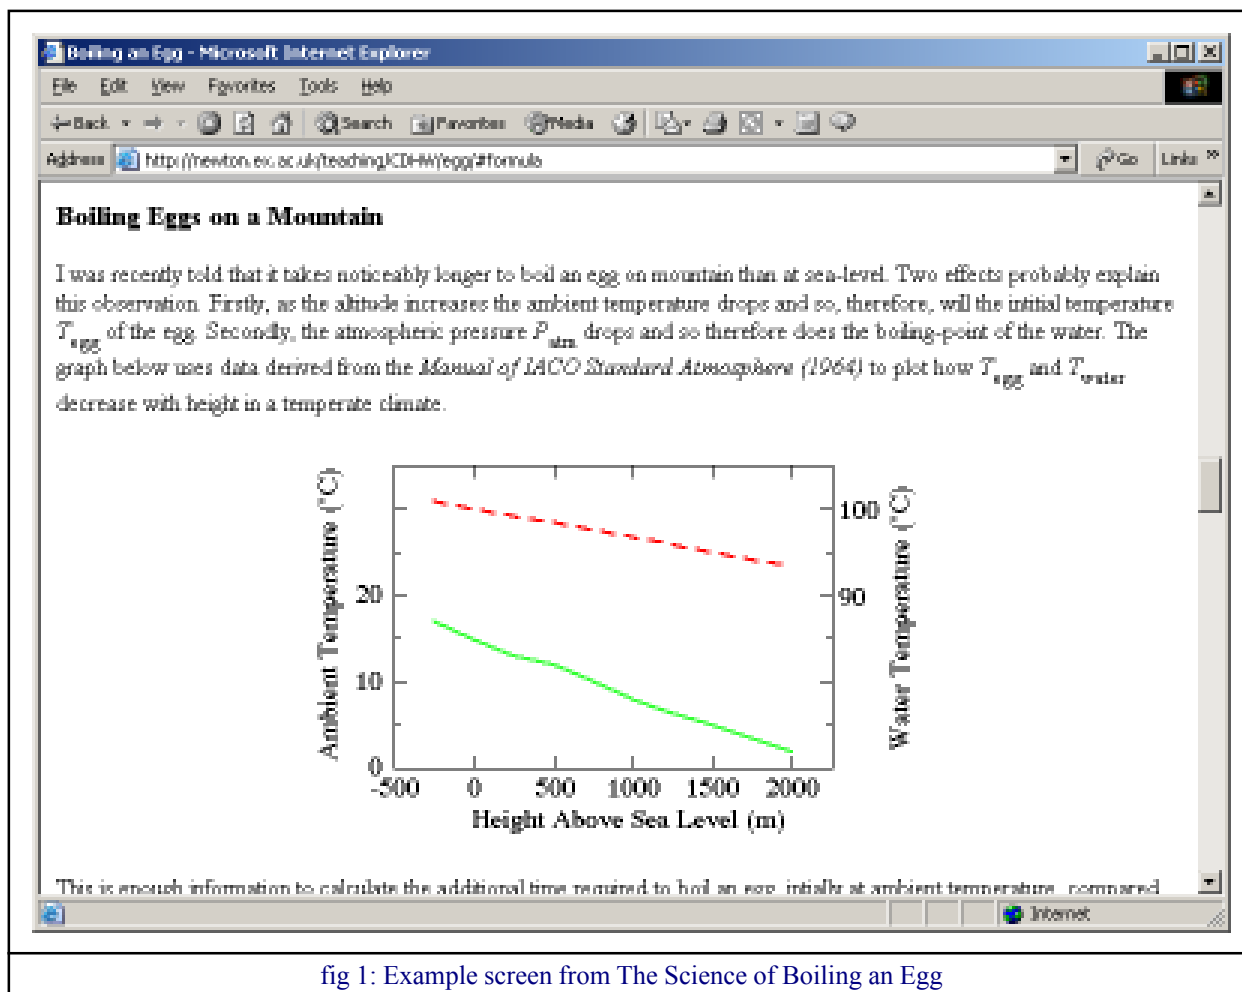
Boiling an Egg - Microsoft Internet Explorer

File Edit View Favorites Tools Help

Back Search Favorites Media

Address http://newton.ex.ac.uk/teaching/CDHW/egg/#formula Go Links

**Boiling Eggs on a Mountain**

I was recently told that it takes noticeably longer to boil an egg on mountain than at sea-level. Two effects probably explain this observation. Firstly, as the altitude increases the ambient temperature drops and so, therefore, will the initial temperature $T_{egg}$ of the egg. Secondly, the atmospheric pressure $P_{atm}$ drops and so therefore does the boiling-point of the water. The graph below uses data derived from the *Manual of IACO Standard Atmosphere (1964)* to plot how $T_{egg}$ and $T_{water}$ decrease with height in a temperate climate.

Ambient Temperature (°C)
0
10
20
Water Temperature (°C)
90
100
-500 0 500 1000 1500 2000
Height Above Sea Level (m)

This is enough information to calculate the additional time required to boil an egg, initially at ambient temperature, compared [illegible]

Internet

fig 1: Example screen from The Science of Boiling an Egg